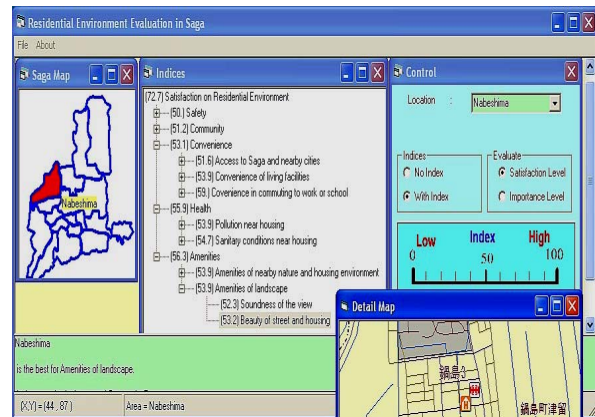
Residential Environment Evaluation in Saga

File About

Saga Map

Nabeshima

Indices

(72.7) Satisfaction on Residential Environment
(50.) Safety
(51.2) Community
(53.1) Convenience
(51.6) Access to Saga and nearby cities
(53.9) Convenience of living facilities
(59.) Covenience in commuting to work or school
(55.9) Health
(53.9) Pollution near housing
(54.7) Sanitary conditions near housing
(56.3) Amenities
(53.9) Amenities of nearby nature and housing environment
(53.9) Amenities of landscape
(52.3) Soundness of the view
(53.2) Beauty of street and housing

Control

Location : Nabeshima

Indices
No Index
With Index

Evaluate
Satisfaction Level
Importance Level

Low Index High
0 50 100

Detail Map

鍋島3

鍋島町津留

Nabeshima

is the best for Amenities of landscape.

(X,Y) = (44 , 87 )

Area = Nabeshima